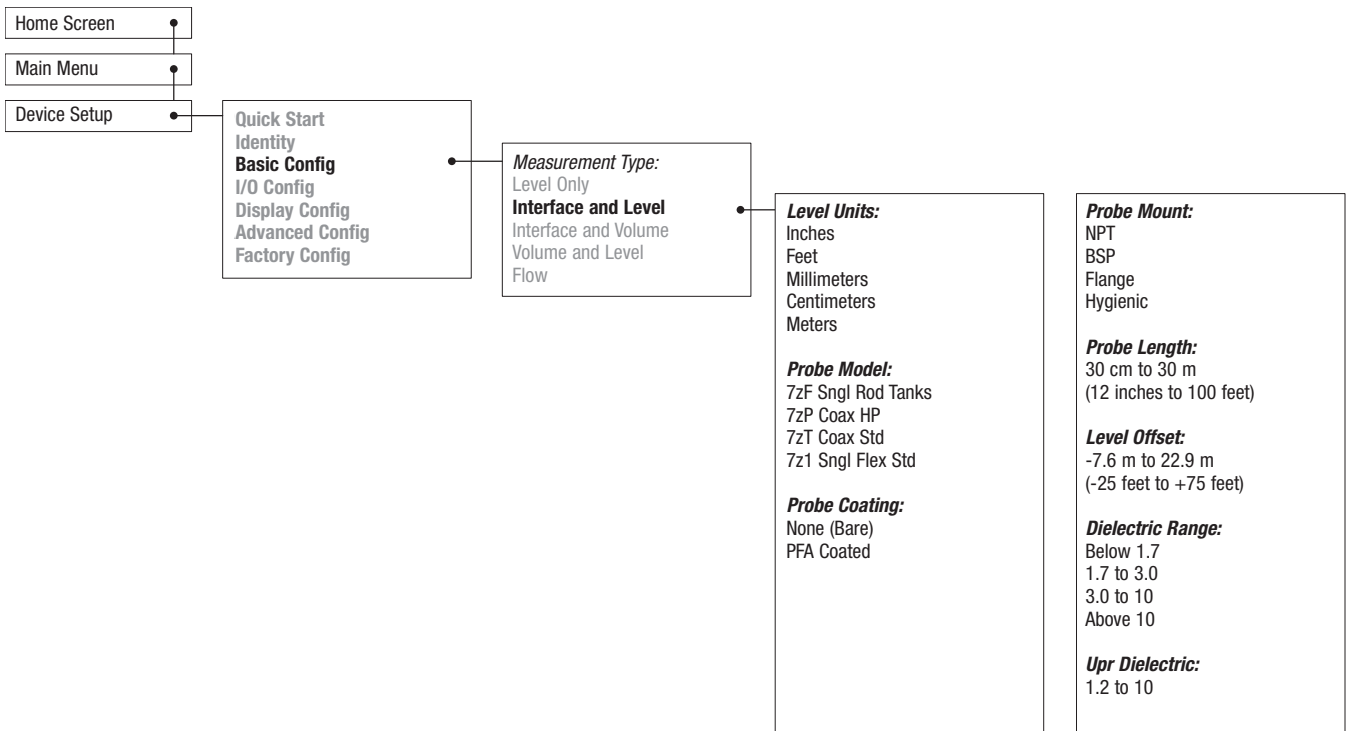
Home Screen

Main Menu

Device Setup

Quick Start
Identity
Basic Config
I/O Config
Display Config
Advanced Config
Factory Config

Measurement Type:
Level Only
Interface and Level
Interface and Volume
Volume and Level
Flow

Level Units:
Inches
Feet
Millimeters
Centimeters
Meters

Probe Model:
7zF Sngl Rod Tanks
7zP Coax HP
7zT Coax Std
7z1 Sngl Flex Std

Probe Coating:
None (Bare)
PFA Coated

Probe Mount:
NPT
BSP
Flange
Hygienic

Probe Length:
30 cm to 30 m
(12 inches to 100 feet)

Level Offset:
-7.6 m to 22.9 m
(-25 feet to +75 feet)

Dielectric Range:
Below 1.7
1.7 to 3.0
3.0 to 10
Above 10

Upr Dielectric:
1.2 to 10